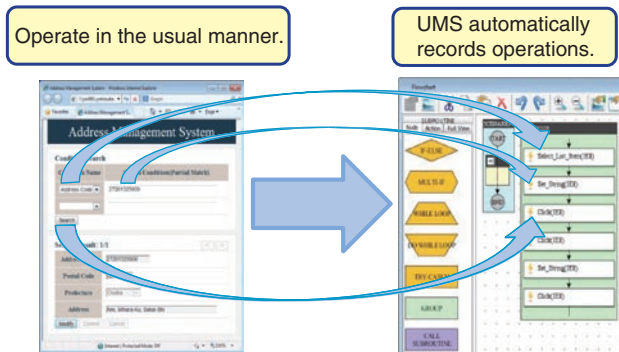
Operate in the usual manner.

UMS automatically records operations.

Address Management System

Condition Search

Address Code

Condition(Partial Match)

2750410690

Search

Search Result: 1/1

Address

Postal Code

Prefecture

Osaka

Address

Modify

Flowchart

IF-ELSE

MULTI-IF

WHILE LOOP

DO WHILE LOOP

TRY CATCH

GROUP

CALL SUBROUTINE

START

END

Select_List_Item(IE)

Set_String(IE)

Click(IE)

Click(IE)

Set_String(IE)

Click(IE)